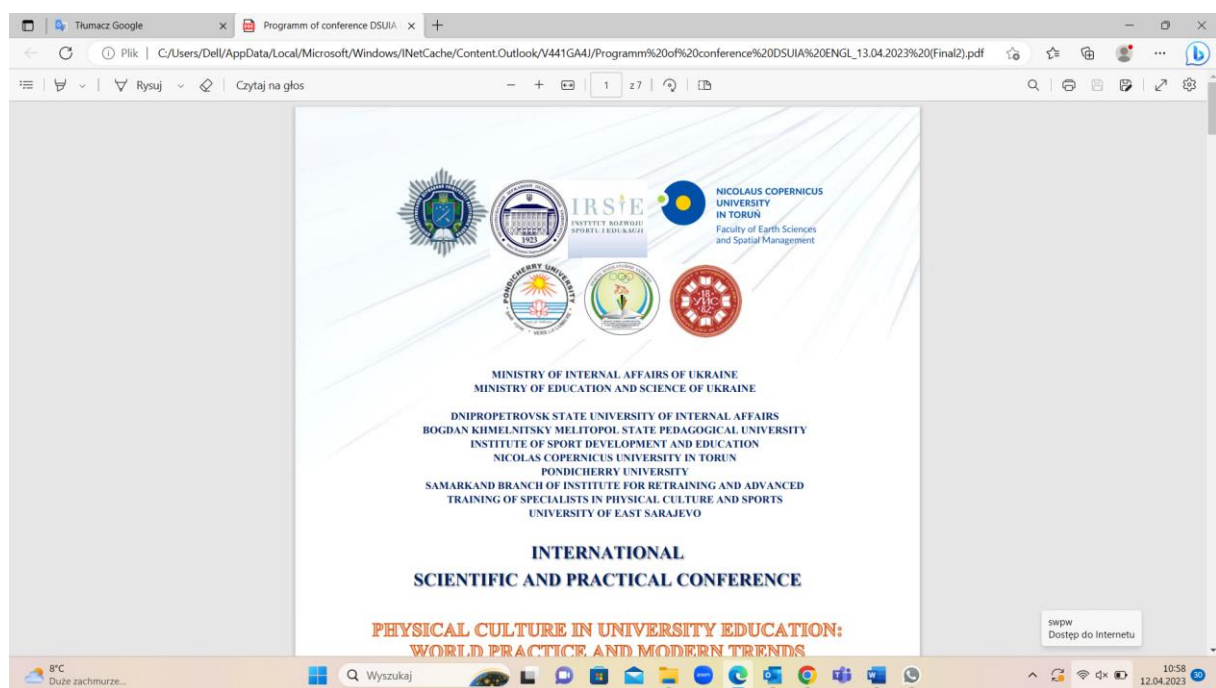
Tłumacz Google
Programm of conference DSUIA
Plik | C:/Users/Dell/AppData/Local/Microsoft/Windows/INetCache/Content.Outlook/V441GA4J/Programm%20of%20conference%20DSUIA%20ENGL_13.04.2023%20(Final2).pdf
Rysuj Czytaj na głos
1 z 7

1923
IRSiE INSTYTUT ROZWOJU SPORTU I EDUKACJI
NICOLAUS COPERNICUS UNIVERSITY IN TORUŃ
Faculty of Earth Sciences and Spatial Management
PONDICHERRY UNIVERSITY

MINISTRY OF INTERNAL AFFAIRS OF UKRAINE
MINISTRY OF EDUCATION AND SCIENCE OF UKRAINE

DNIPROPETROVSK STATE UNIVERSITY OF INTERNAL AFFAIRS
BOGDAN KHMELNITSKY MELITOPOL STATE PEDAGOGICAL UNIVERSITY
INSTITUTE OF SPORT DEVELOPMENT AND EDUCATION
NICOLAS COPERNICUS UNIVERSITY IN TORUN
PONDICHERRY UNIVERSITY
SAMARKAND BRANCH OF INSTITUTE FOR RETRAINING AND ADVANCED TRAINING OF SPECIALISTS IN PHYSICAL CULTURE AND SPORTS
UNIVERSITY OF EAST SARAJEVO

INTERNATIONAL
SCIENTIFIC AND PRACTICAL CONFERENCE

PHYSICAL CULTURE IN UNIVERSITY EDUCATION:
WORLD PRACTICE AND MODERN TRENDS

swpw
Dostęp do Internetu

8°C
Duże zachmurze...
Wyszukaj
10:58
12.04.2023
30